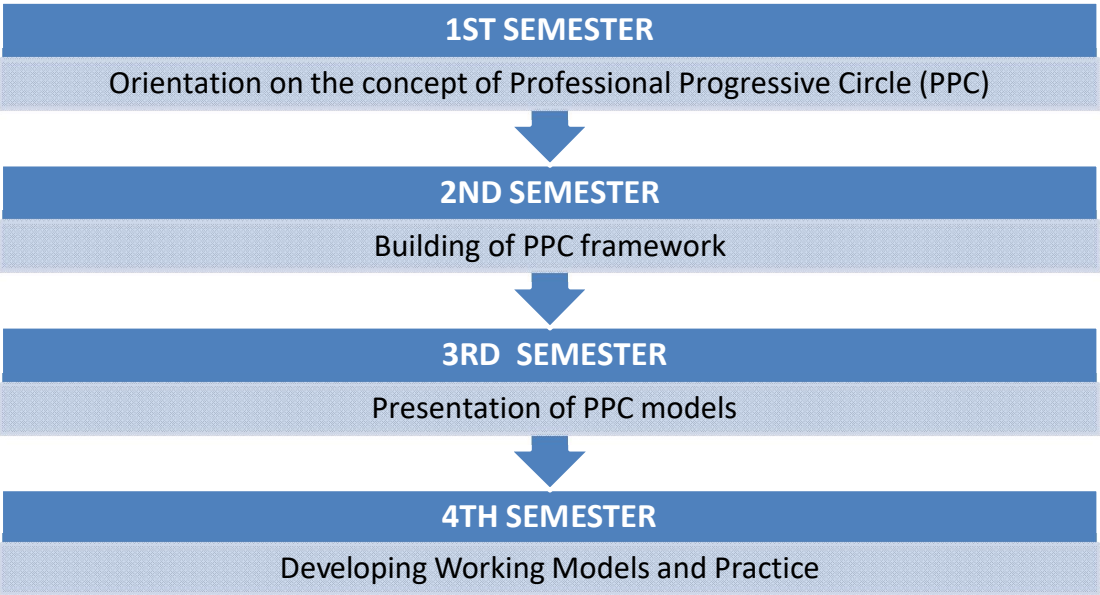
1ST SEMESTER

Orientation on the concept of Professional Progressive Circle (PPC)

2ND SEMESTER

Building of PPC framework

3RD SEMESTER

Presentation of PPC models

4TH SEMESTER

Developing Working Models and Practice